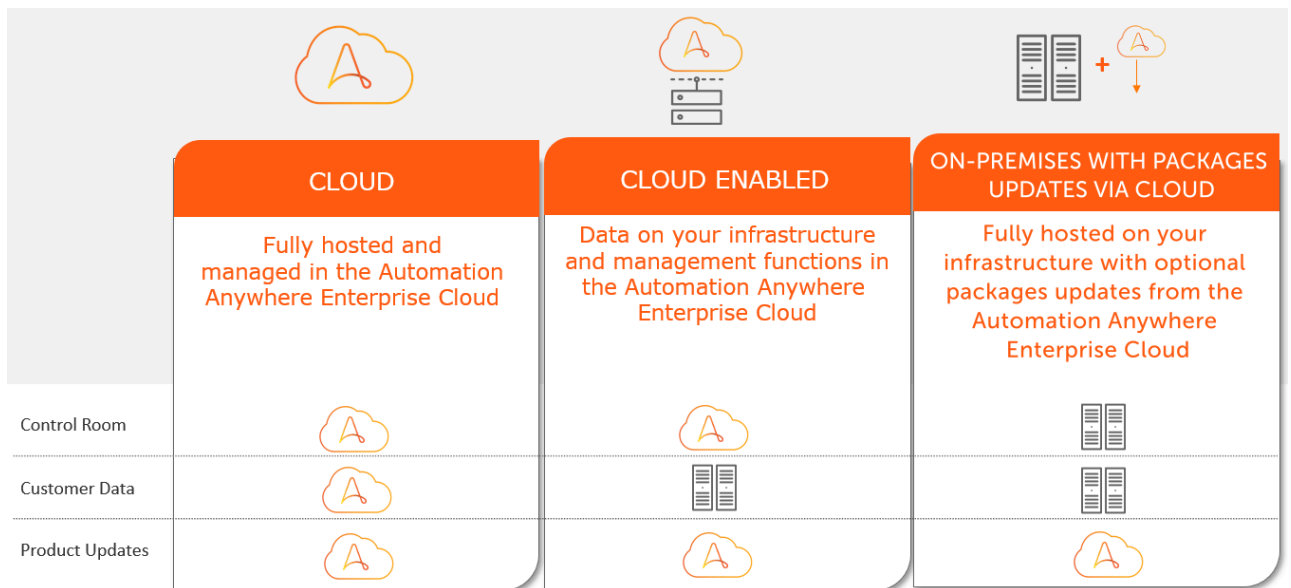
| | CLOUD | CLOUD ENABLED | ON-PREMISES WITH PACKAGES UPDATES VIA CLOUD |
|---|---|---|---|
| | Fully hosted and managed in the Automation Anywhere Enterprise Cloud | Data on your infrastructure and management functions in the Automation Anywhere Enterprise Cloud | Fully hosted on your infrastructure with optional packages updates from the Automation Anywhere Enterprise Cloud |
| Control Room | | | |
| Customer Data | | | |
| Product Updates | | | |